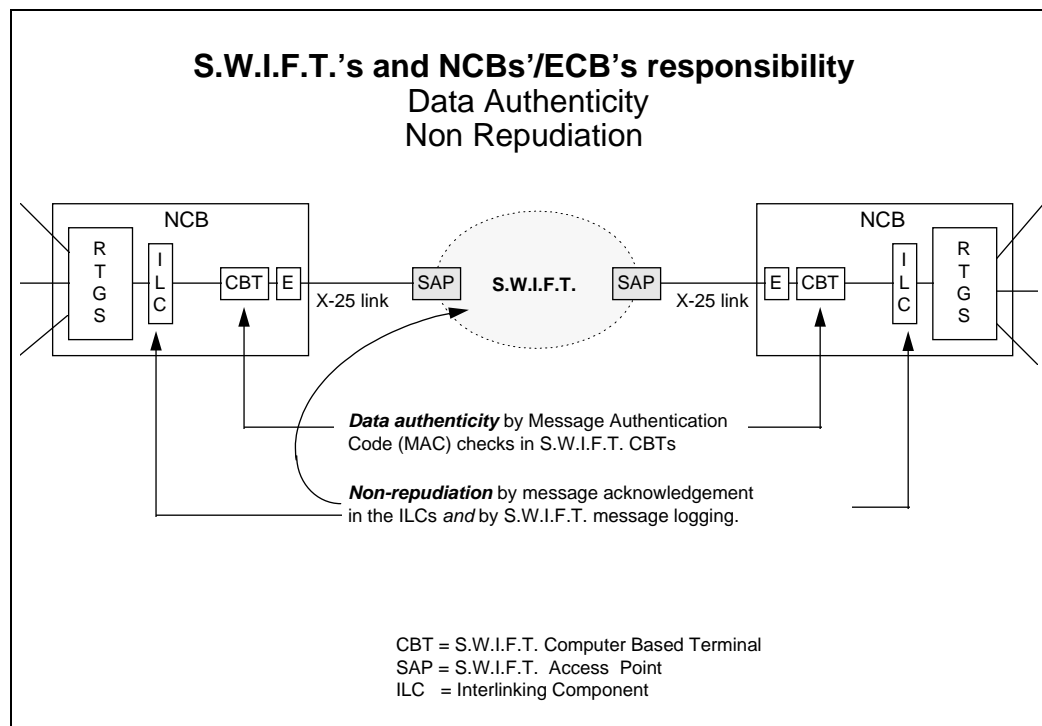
S.W.I.F.T.'s and NCBs'/ECB's responsibility
Data Authenticity
Non Repudiation

NCB

R
T
G
S

I
L
C

CBT

E

X-25 link

SAP

S.W.I.F.T.

SAP

X-25 link

E

CBT

I
L
C

R
T
G
S

NCB

***Data authenticity*** by Message Authentication Code (MAC) checks in S.W.I.F.T. CBTs

***Non-repudiation*** by message acknowledgement in the ILCs *and* by S.W.I.F.T. message logging.

CBT = S.W.I.F.T. Computer Based Terminal
SAP = S.W.I.F.T. Access Point
ILC = Interlinking Component